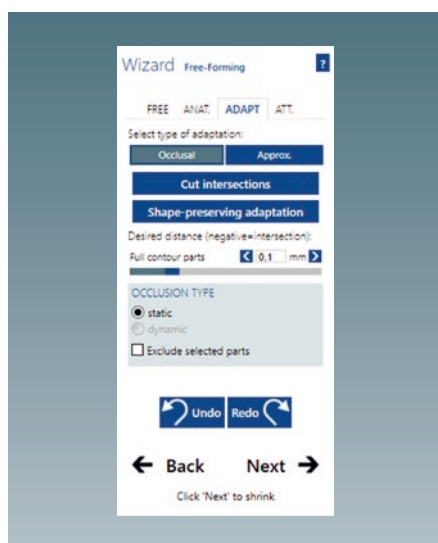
Wizard Free-Forming ?

FREE ANAT. ADAPT ATT.

Select type of adaptation:

Occlusal Approx.

Cut intersections

Shape-preserving adaptation

Desired distance (negative=intersection):

Full contour parts 0,1 mm

OCCLUSION TYPE

static

dynamic

Exclude selected parts

Undo Redo

← Back Next →

Click 'Next' to shrink